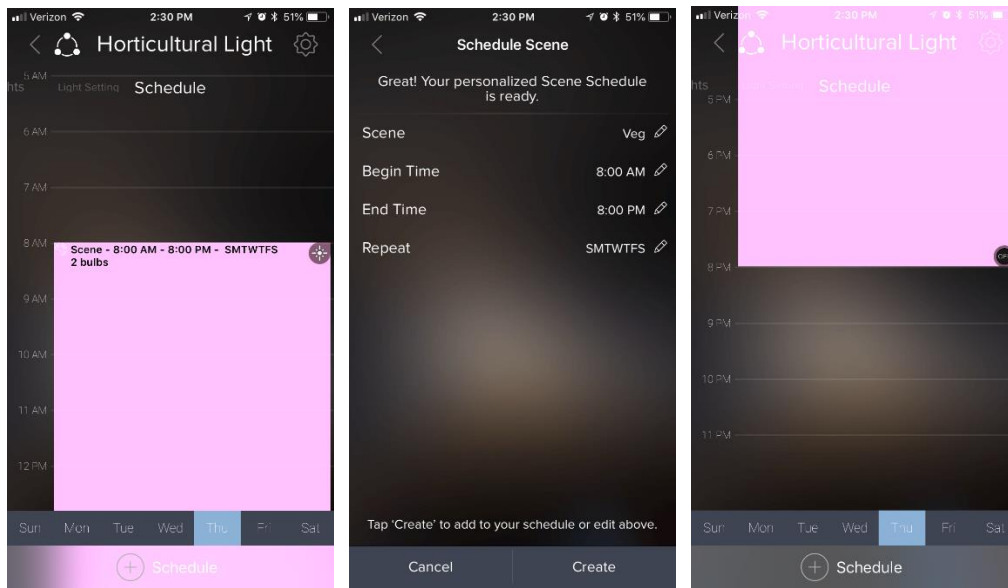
Verizon 2:30 PM 51%

Horticultural Light

hts Light Setting Schedule

5 AM

6 AM

7 AM

8 AM

Scene - 8:00 AM - 8:00 PM - SMTWTFS
2 bulbs

9 AM

10 AM

11 AM

12 PM

Sun Mon Tue Wed Thu Fri Sat

Schedule

Verizon 2:30 PM 51%

Schedule Scene

Great! Your personalized Scene Schedule is ready.

Scene Veg

Begin Time 8:00 AM

End Time 8:00 PM

Repeat SMTWTFS

Tap 'Create' to add to your schedule or edit above.

Cancel Create

Verizon 2:30 PM 51%

Horticultural Light

hts Light Setting Schedule

5 PM

6 PM

7 PM

8 PM

9 PM

10 PM

11 PM

Sun Mon Tue Wed Thu Fri Sat

Schedule